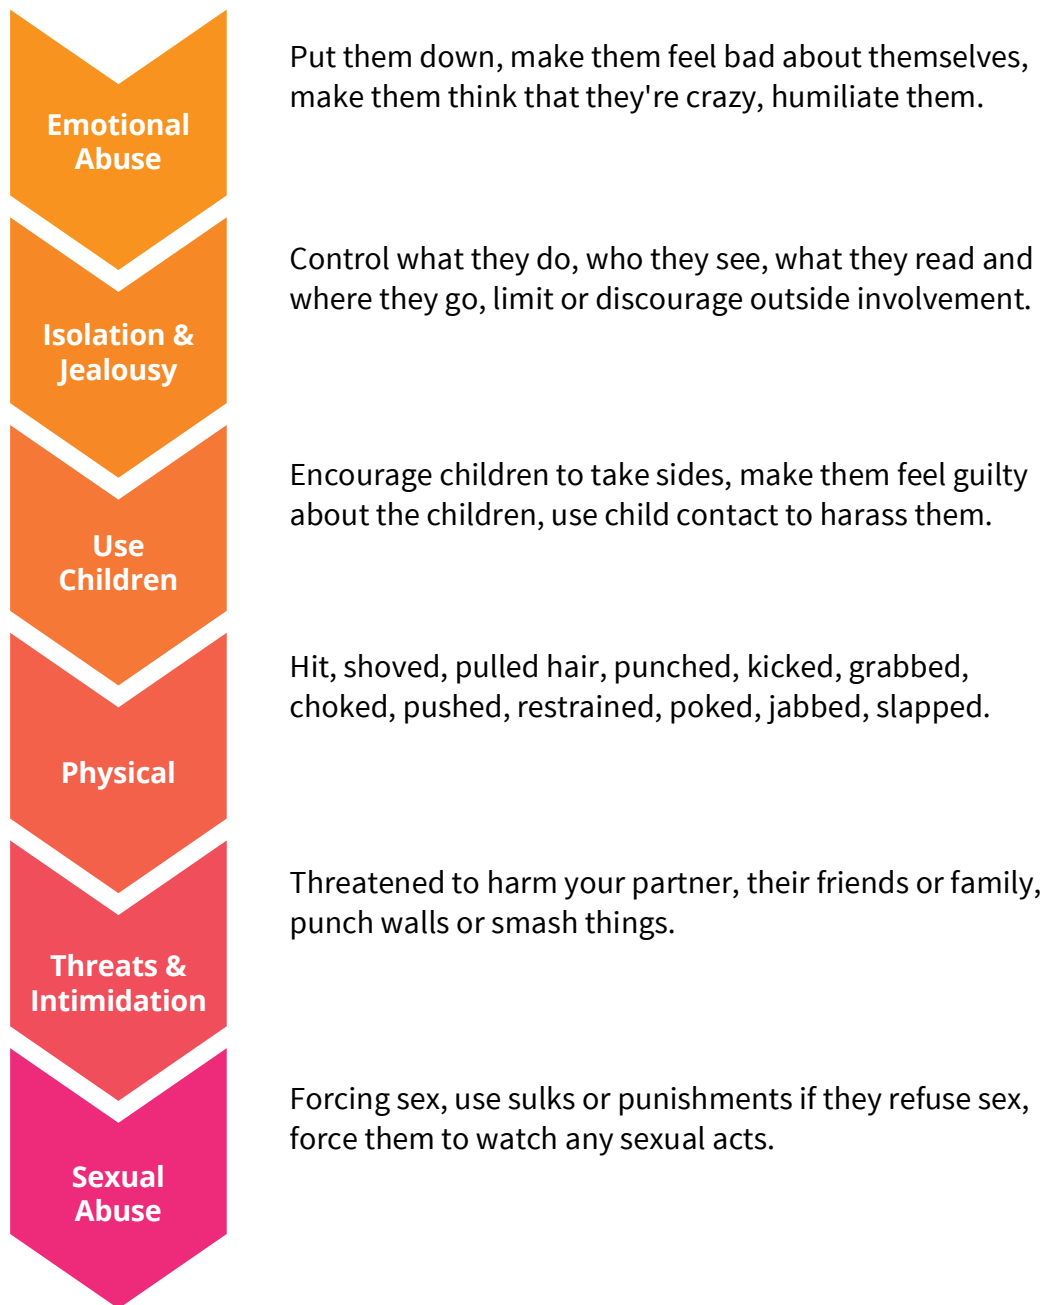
Emotional Abuse

Put them down, make them feel bad about themselves, make them think that they're crazy, humiliate them.

Isolation & Jealousy

Control what they do, who they see, what they read and where they go, limit or discourage outside involvement.

Use Children

Encourage children to take sides, make them feel guilty about the children, use child contact to harass them.

Physical

Hit, shoved, pulled hair, punched, kicked, grabbed, choked, pushed, restrained, poked, jabbed, slapped.

Threats & Intimidation

Threatened to harm your partner, their friends or family, punch walls or smash things.

Sexual Abuse

Forcing sex, use sulks or punishments if they refuse sex, force them to watch any sexual acts.